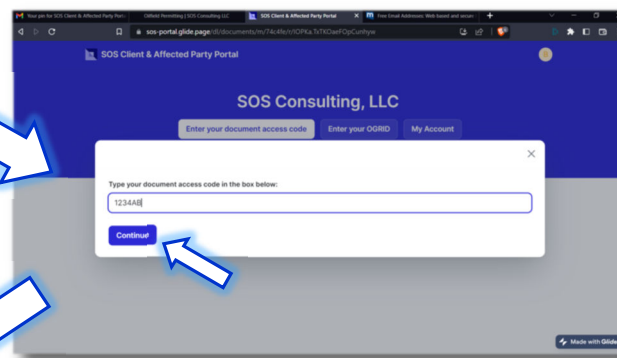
Your pin for SOS Client & Affected Party Port
Oilfield Permitting | SOS Consulting LLC
SOS Client & Affected Party Portal
Free Email Addresses: Web based and secure
sos-portal.glide.page/dl/documents/m/74c4fe/r/OPKa.5sTKOaeFOpCunhyw

SOS Client & Affected Party Portal

SOS Consulting, LLC

Enter your document access code
Enter your OGRID
My Account

Type your document access code in the box below:

1234AB

Continue

Made with Glide